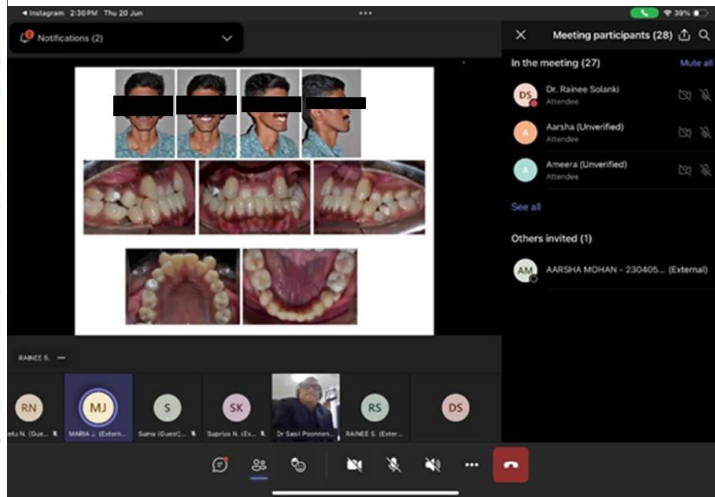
◂ Instagram 2:30 PM Thu 20 Jun
39%

Notifications (2)

Meeting participants (28)

In the meeting (27)
Mute all

DS
Dr. Rainee Solanki
Attendee

A
Aarsha (Unverified)
Attendee

A
Ameera (Unverified)
Attendee

See all

Others invited (1)

AM
AARSHA MOHAN - 230405... (External)

RAINEE S.

RN
etu N. (Gue...

MJ
MARIA J. (Extern...

S
Sana (Guest)...

SK
Supriya N. (Ex...

Dr Sasil Poonnen...

RS
RAINEE S. (Exter...

DS